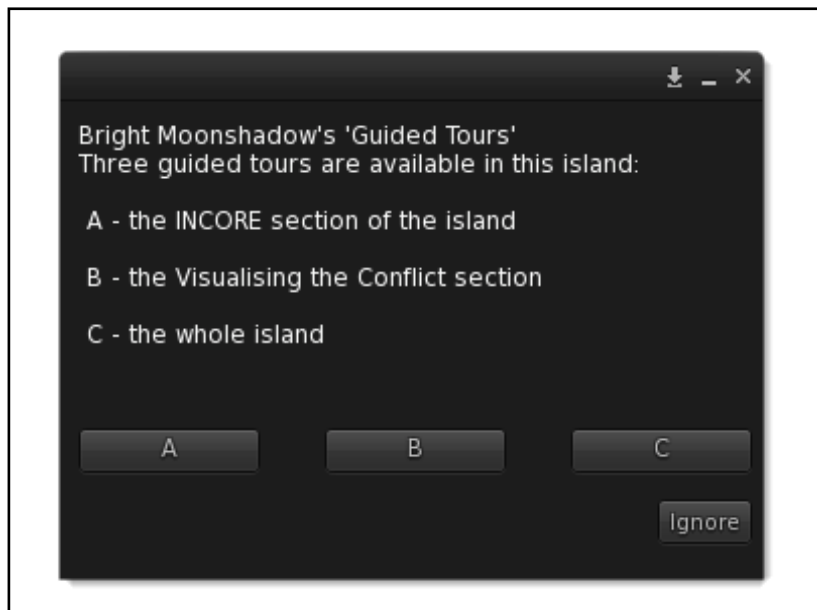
Bright Moonshadow's 'Guided Tours'
Three guided tours are available in this island:

A - the INCORE section of the island

B - the Visualising the Conflict section

C - the whole island

A

B

C

Ignore